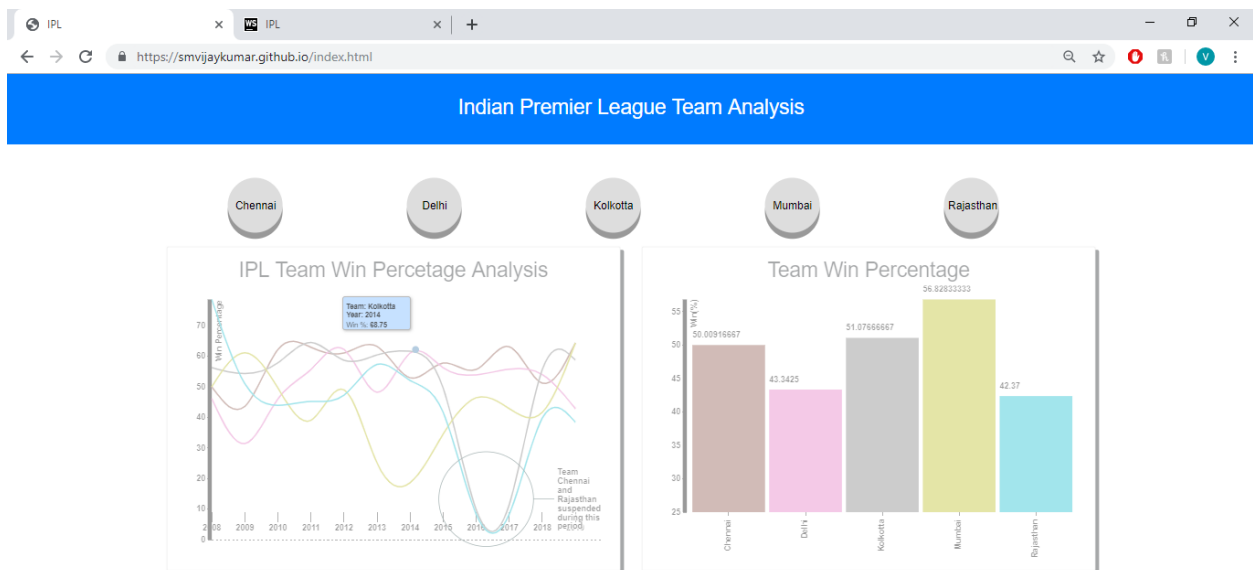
IPL
WS IPL
https://smvijaykumar.github.io/index.html

Indian Premier League Team Analysis

Chennai
Delhi
Kolkotta
Mumbai
Rajasthan

IPL Team Win Percetage Analysis

Win Percentage
Team: Kolkotta
Year: 2014
Win %: 68.75
70
60
50
40
30
20
10
0
2008
2009
2010
2011
2012
2013
2014
2015
2016
2017
2018
Team Chennai and Rajasthan suspended during this period

Team Win Percentage

Win(%)
55
50
45
40
35
30
25
50.00916667
43.3425
51.07666667
56.82833333
42.37
Chennai
Delhi
Kolkotta
Mumbai
Rajasthan